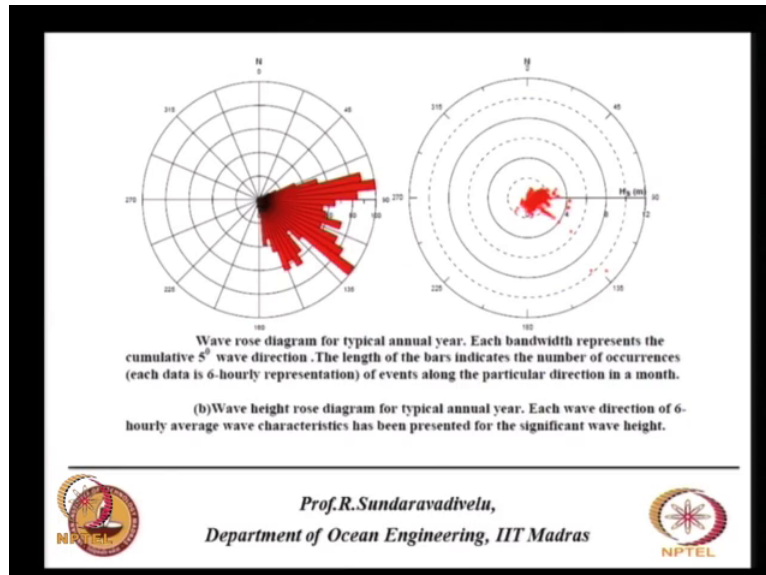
N
0
315
45
270
90
225
135
180

N
0
315
45
270
$H_s$ (m)
90
4
8
12
225
135
180

Wave rose diagram for typical annual year. Each bandwidth represents the cumulative $5^0$ wave direction . The length of the bars indicates the number of occurrences (each data is 6-hourly representation) of events along the particular direction in a month.

(b)Wave height rose diagram for typical annual year. Each wave direction of 6-hourly average wave characteristics has been presented for the significant wave height.

NPTEL

Prof.R.Sundaravadivelu,
Department of Ocean Engineering, IIT Madras

NPTEL